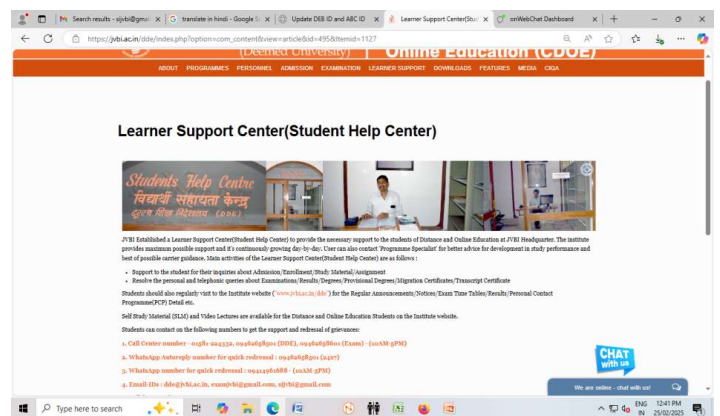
Search results - sijvbi@gmail × | translate in hindi - Google S × | Update DEB ID and ABC ID × | Learner Support Center(Stu × | onWebChat Dashboard ×

https://jvbi.ac.in/dde/index.php?option=com_content&view=article&id=495&Itemid=1127

(Deemed University) | Online Education (CDOE)

ABOUT PROGRAMMES PERSONNEL ADMISSION EXAMINATION LEARNER SUPPORT DOWNLOADS FEATURES MEDIA CIQA

Learner Support Center(Student Help Center)

Students Help Centre
विद्यार्थी सहायता केन्द्र
दूरस्थ शिक्षा निदेशालय (DDE)

JVBI Established a Learner Support Center(Student Help Center) to provide the necessary support to the students of Distance and Online Education at JVBI Headquarter. The institute provides maximum possible support and it's continuously growing day-by-day. User can also contact 'Programme Specialist' for better advice for development in study performance and best of possible carrier guidance. Main activities of the Learner Support Center(Student Help Center) are as follows :

- Support to the student for their inquiries about Admission/Enrollment/Study Material/Assignment
- Resolve the personal and telephonic queries about Examinations/Results/Degrees/Provisional Degrees/Migration Certificates/Transcript Certificate

Students should also regularly visit to the Institute website ('www.jvbi.ac.in/dde') for the Regular Announcements/Notices/Exam Time Tables/Results/Personal Contact Programme(PCP) Detail etc.

Self Study Material (SLM) and Video Lectures are available for the Distance and Online Education Students on the Institute website.

Students can contact on the following numbers to get the support and redressal of grievances:

1. Call Center number - 01581-224332, 09484658801 (DDE), 09484658801 (Exam) - (10AM-5PM)

2. WhatsApp Autoreply number for quick redressal : 09484658801 (24x7)

3. WhatsApp number for quick redressal : 09414961688 - (10AM-5PM)

4. Email IDs : dde@jvbi.ac.in, examjvbi@gmail.com, sijvbi@gmail.com

CHAT with us

We are online - chat with us!

Type here to search

ENG IN 12:41 PM 25/02/2025